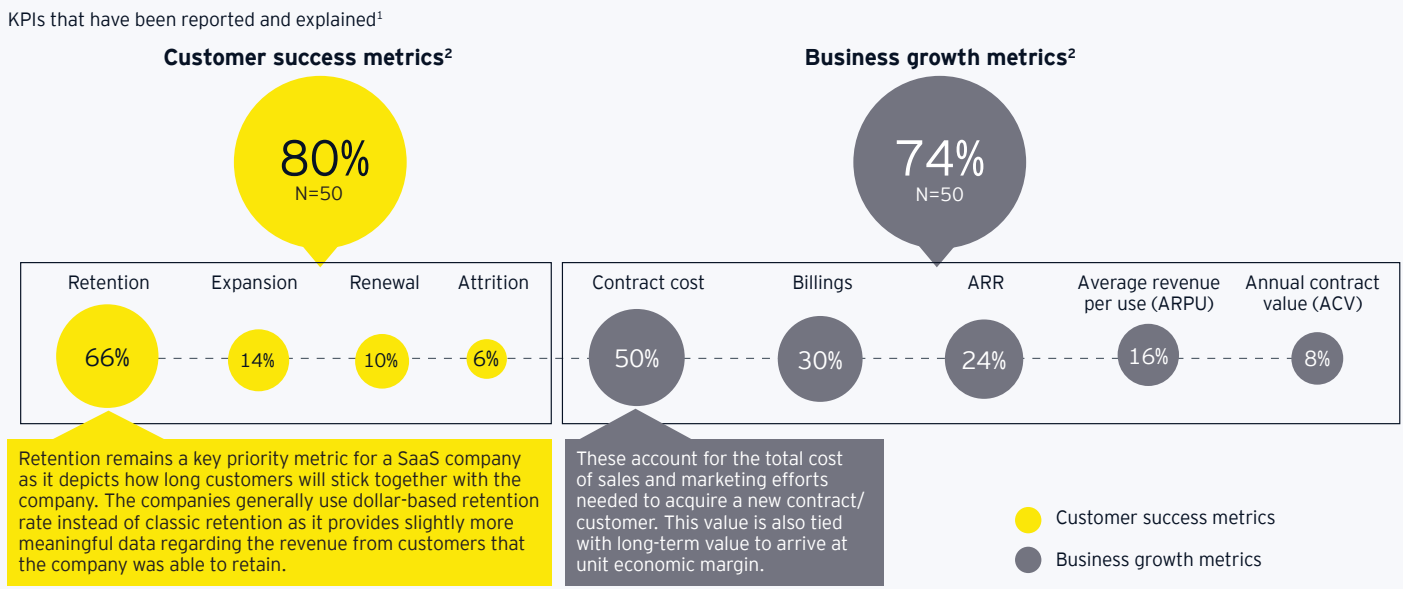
KPIs that have been reported and explained$^1$

Customer success metrics$^2$

80%
N=50

Business growth metrics$^2$

74%
N=50

Retention
66%

Expansion
14%

Renewal
10%

Attrition
6%

Contract cost
50%

Billings
30%

ARR
24%

Average revenue per use (ARPU)
16%

Annual contract value (ACV)
8%

Retention remains a key priority metric for a SaaS company as it depicts how long customers will stick together with the company. The companies generally use dollar-based retention rate instead of classic retention as it provides slightly more meaningful data regarding the revenue from customers that the company was able to retain.

These account for the total cost of sales and marketing efforts needed to acquire a new contract/customer. This value is also tied with long-term value to arrive at unit economic margin.

Customer success metrics

Business growth metrics